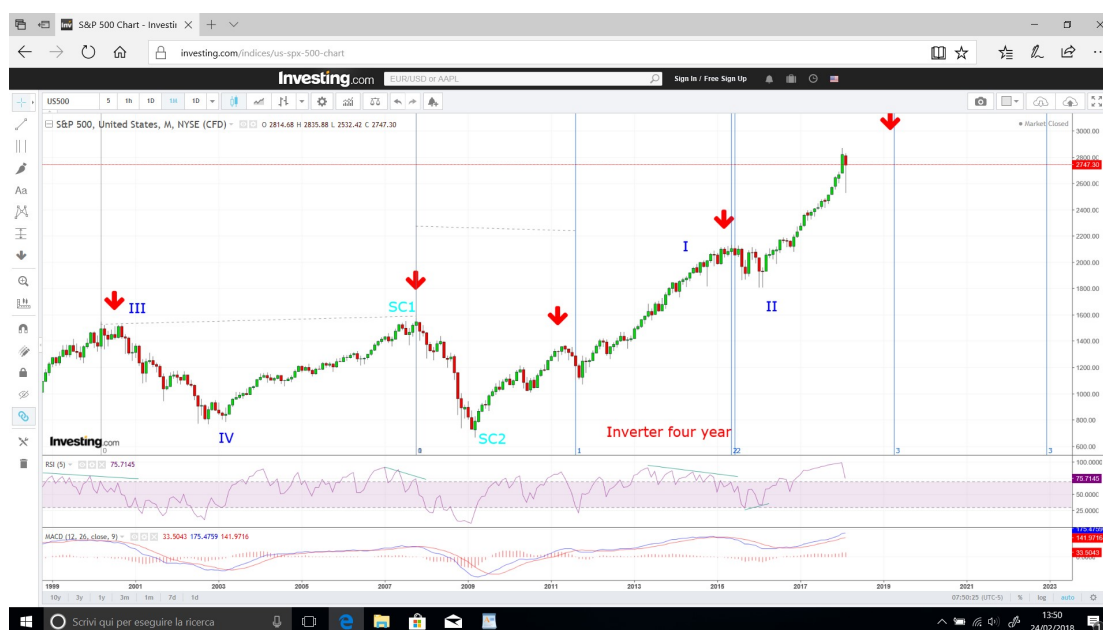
S&P 500 Chart - Investi

investing.com/indices/us-spx-500-chart

Investing.com

EUR/USD or AAPL

Sign In / Free Sign Up

US500 5 1h 1D 1W 1D

S&P 500, United States, M, NYSE (CFD) O 2814.68 H 2835.88 L 2532.42 C 2747.30

Market Closed

3000.00
2800.00
2747.30
2600.00
2400.00
2200.00
2000.00
1800.00
1600.00
1400.00
1200.00
1000.00
800.00
600.00

III

IV

SC1

SC2

I

II

Inverter four year

Investing.com

0 8 1 22 3 3

RSI (5) 75.7145

100.0000
75.7145
50.0000
25.0000

MACD (12, 26, close, 9) 33.5043 175.4759 141.9716

175.4759
141.9716
33.5043

1999 2001 2003 2005 2007 2009 2011 2013 2015 2017 2019 2021 2023

10y 3y 1y 3m 1m 7d 1d

07:50:25 (UTC-5) % log auto

Scrivi qui per eseguire la ricerca

13:50
24/02/2018